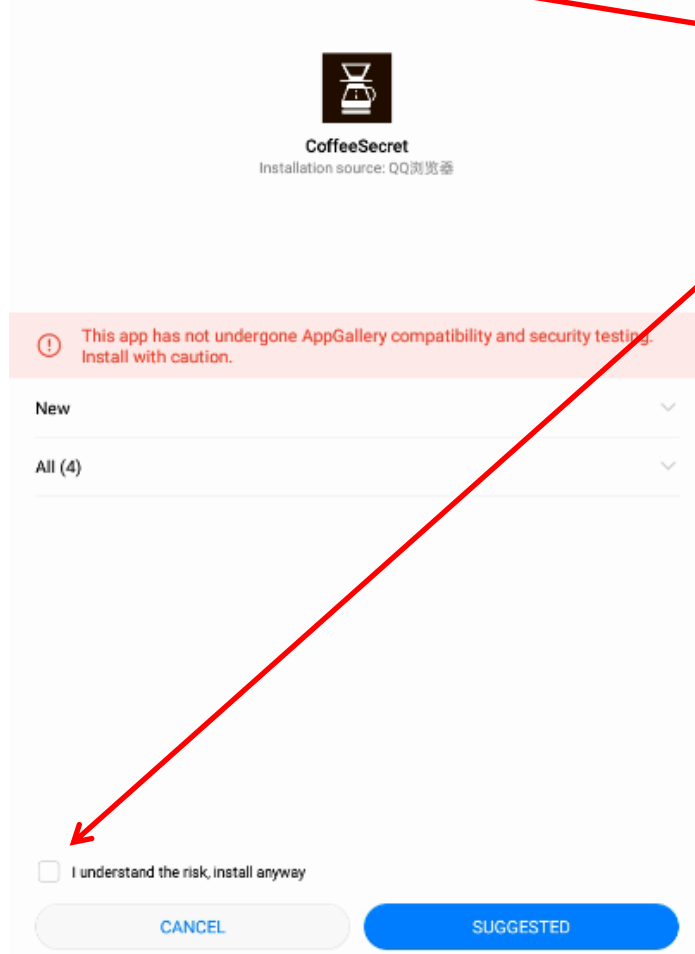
CoffeeSecret
Installation source: QQ浏览器

This app has not undergone AppGallery compatibility and security testing. Install with caution.

New

All (4)

I understand the risk, install anyway

CANCEL

SUGGESTED